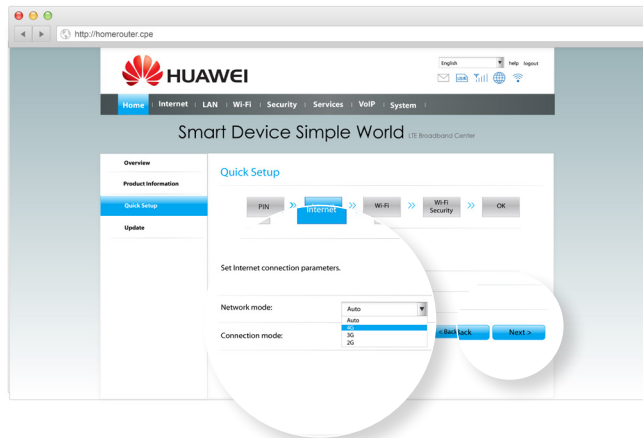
http://homerouter.cpe

HUAWEI

English help logout

Home | Internet | LAN | Wi-Fi | Security | Services | VoIP | System

Smart Device Simple World LTE Broadband Center

Overview
Product Information
Quick Setup
Update

Quick Setup

PIN » Internet » Wi-Fi » Wi-Fi Security » OK

Set Internet connection parameters.

Network mode: Auto
Auto
4G
3G
2G

Connection mode:

< Back Back Next >